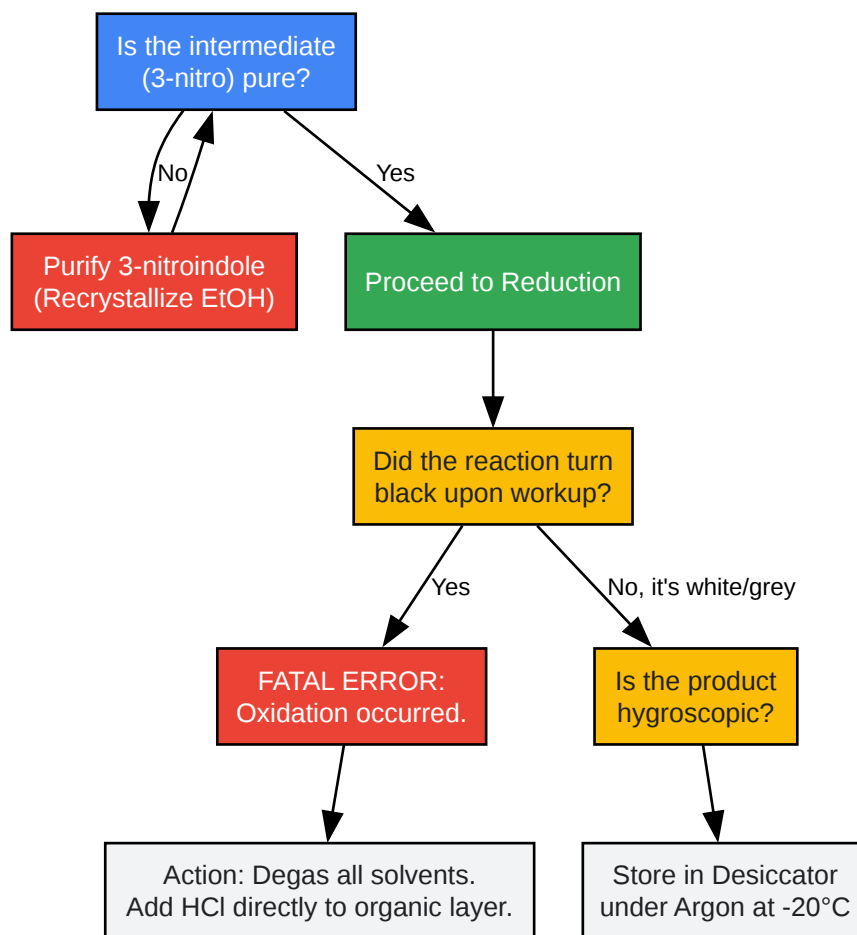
Is the intermediate (3-nitro) pure?

No

Purify 3-nitroindole (Recrystallize EtOH)

Yes

Proceed to Reduction

Did the reaction turn black upon workup?

Yes

FATAL ERROR: Oxidation occurred.

No, it's white/grey

Is the product hygroscopic?

Action: Degas all solvents. Add HCl directly to organic layer.

Store in Desiccator under Argon at -20°C